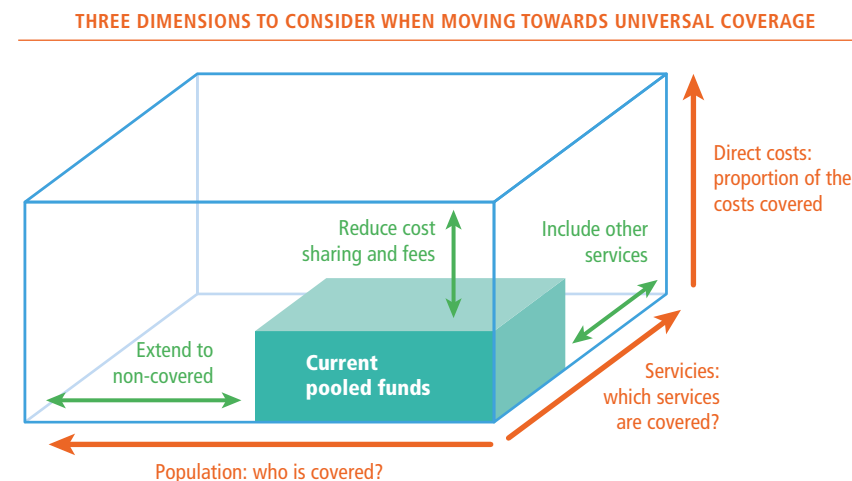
THREE DIMENSIONS TO CONSIDER WHEN MOVING TOWARDS UNIVERSAL COVERAGE

Direct costs: proportion of the costs covered

Reduce cost sharing and fees

Include other services

Extend to non-covered

Current pooled funds

Servicies: which services are covered?

Population: who is covered?